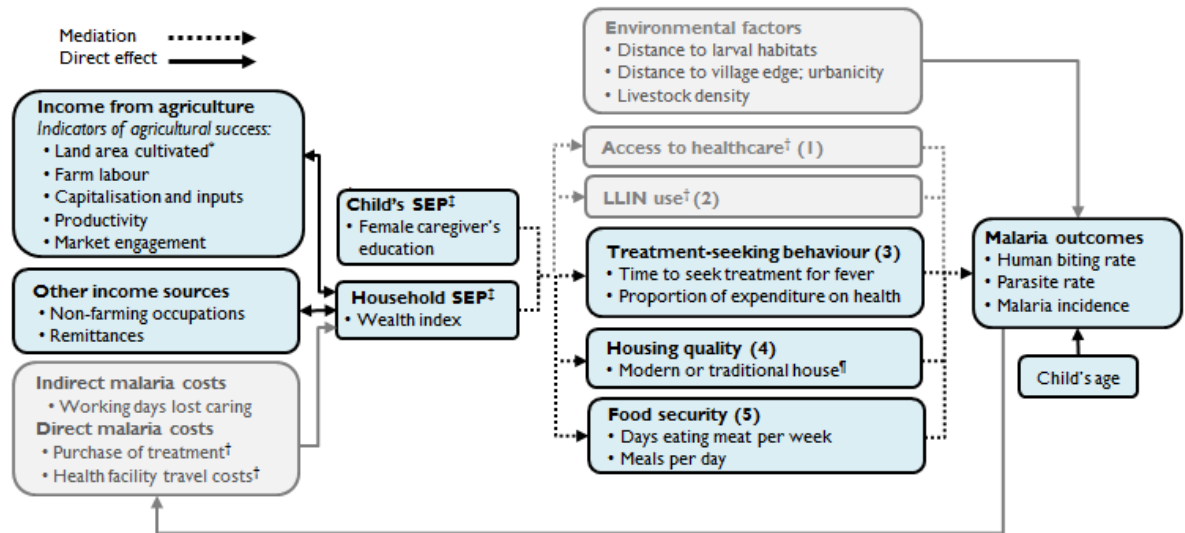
Mediation
Direct effect

Environmental factors
• Distance to larval habitats
• Distance to village edge; urbanicity
• Livestock density

Income from agriculture
Indicators of agricultural success:
• Land area cultivated*
• Farm labour
• Capitalisation and inputs
• Productivity
• Market engagement

Other income sources
• Non-farming occupations
• Remittances

Indirect malaria costs
• Working days lost caring
Direct malaria costs
• Purchase of treatment†
• Health facility travel costs†

Child's SEP‡
• Female caregiver's education

Household SEP‡
• Wealth index

Access to healthcare† (1)

LLIN use† (2)

Treatment-seeking behaviour (3)
• Time to seek treatment for fever
• Proportion of expenditure on health

Housing quality (4)
• Modern or traditional house¶

Food security (5)
• Days eating meat per week
• Meals per day

Malaria outcomes
• Human biting rate
• Parasite rate
• Malaria incidence

Child's age